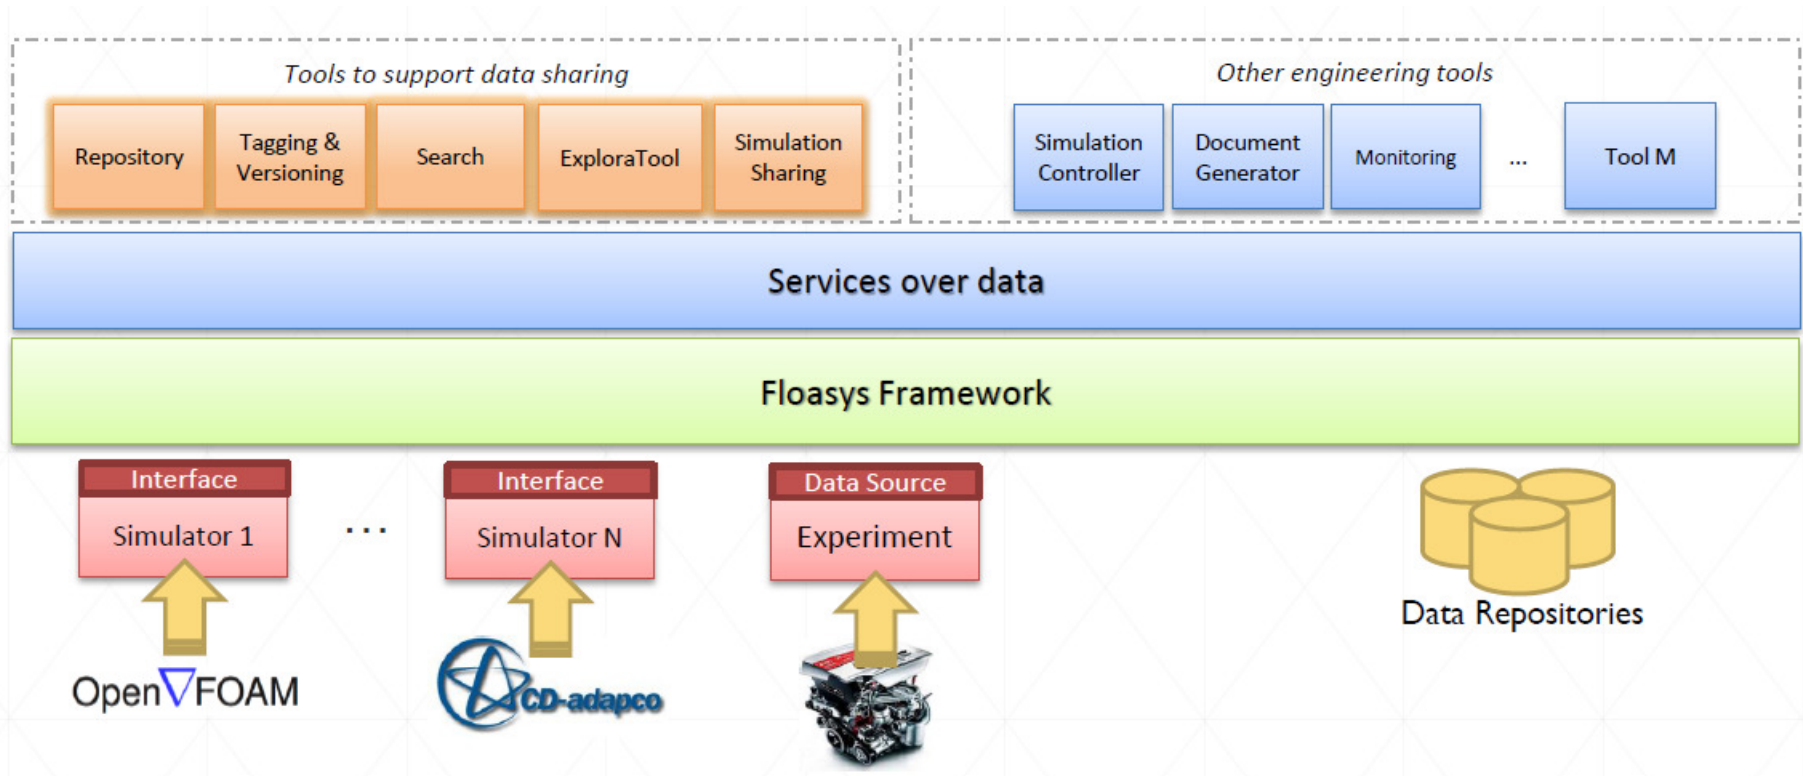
Tools to support data sharing

Repository

Tagging & Versioning

Search

ExploraTool

Simulation Sharing

Other engineering tools

Simulation Controller

Document Generator

Monitoring

...

Tool M

Services over data

Floasys Framework

Interface

Simulator 1

...

Interface

Simulator N

Data Source

Experiment

Data Repositories

Open∇FOAM

CD-adapco